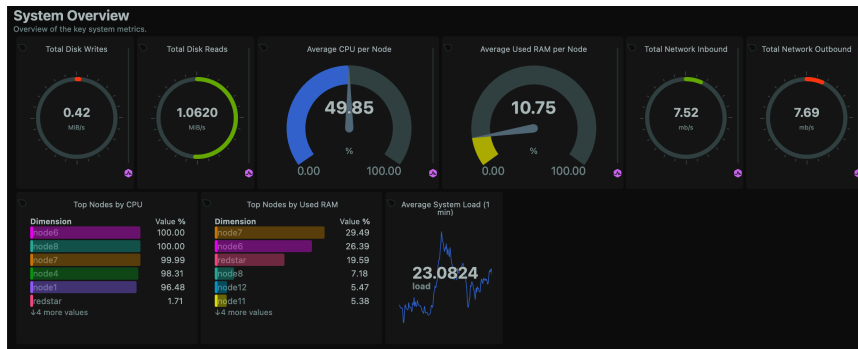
System Overview
Overview of the key system metrics.

Total Disk Writes
0.42
MiB/s

Total Disk Reads
1.0620
MiB/s

Average CPU per Node
49.85
%
0.00
100.00

Average Used RAM per Node
10.75
%
0.00
100.00

Total Network Inbound
7.52
mb/s

Total Network Outbound
7.69
mb/s

Top Nodes by CPU

| Dimension | Value % |
|---|---|
| node6 | 100.00 |
| node8 | 100.00 |
| node7 | 99.99 |
| node4 | 98.31 |
| node1 | 96.48 |
| redstar | 1.71 |

↓4 more values

Top Nodes by Used RAM

| Dimension | Value % |
|---|---|
| node7 | 29.49 |
| node6 | 26.39 |
| redstar | 19.59 |
| node8 | 7.18 |
| node12 | 5.47 |
| node11 | 5.38 |

↓4 more values

Average System Load (1 min)
23.0824
load